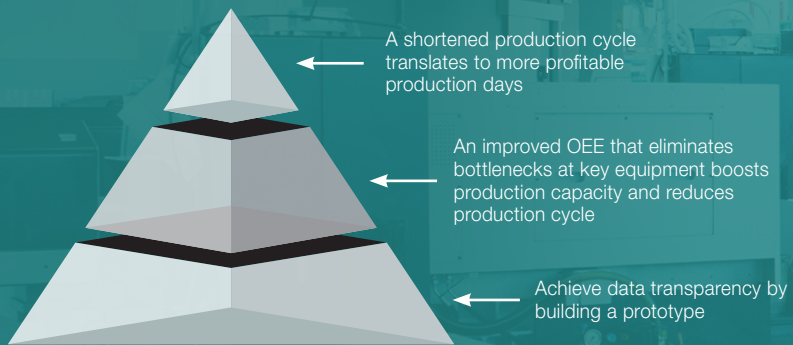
A shortened production cycle translates to more profitable production days

An improved OEE that eliminates bottlenecks at key equipment boosts production capacity and reduces production cycle

Achieve data transparency by building a prototype